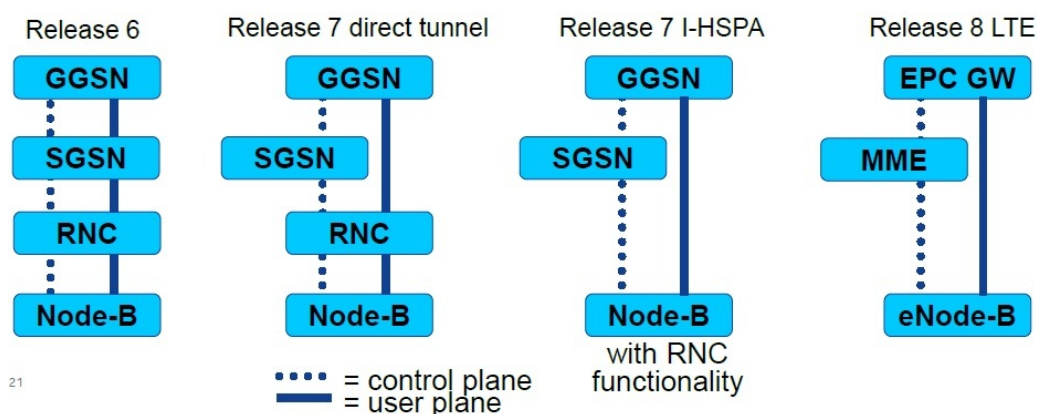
Release 6

GGSN
SGSN
RNC
Node-B

Release 7 direct tunnel

GGSN
SGSN
RNC
Node-B

Release 7 I-HSPA

GGSN
SGSN
Node-B
with RNC functionality

Release 8 LTE

EPC GW
MME
eNode-B

= control plane
= user plane

21